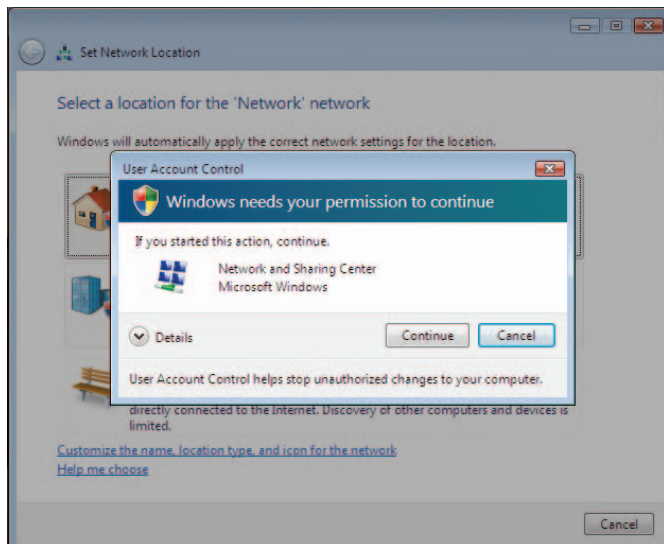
Set Network Location

Select a location for the 'Network' network

Windows will automatically apply the correct network settings for the location.

User Account Control

Windows needs your permission to continue

If you started this action, continue.

Network and Sharing Center
Microsoft Windows

Details

Continue

Cancel

User Account Control helps stop unauthorized changes to your computer.

directly connected to the Internet. Discovery of other computers and devices is limited.

Customize the name, location type, and icon for the network

Help me choose

Cancel